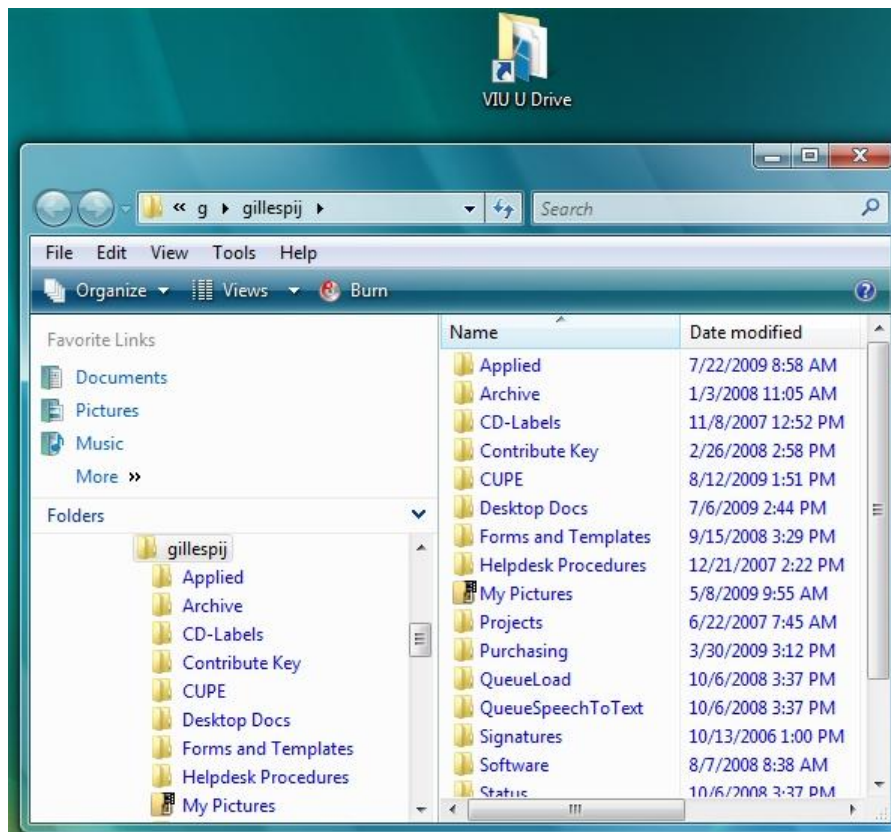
VIU U Drive

« g ▸ gillespij ▸

Search

File Edit View Tools Help

Organize ▾ Views ▾ Burn

Favorite Links

Documents

Pictures

Music

More »

Folders

gillespij

Applied

Archive

CD-Labels

Contribute Key

CUPE

Desktop Docs

Forms and Templates

Helpdesk Procedures

My Pictures

| Name | Date modified |
|---|---|
| Applied | 7/22/2009 8:58 AM |
| Archive | 1/3/2008 11:05 AM |
| CD-Labels | 11/8/2007 12:52 PM |
| Contribute Key | 2/26/2008 2:58 PM |
| CUPE | 8/12/2009 1:51 PM |
| Desktop Docs | 7/6/2009 2:44 PM |
| Forms and Templates | 9/15/2008 3:29 PM |
| Helpdesk Procedures | 12/21/2007 2:22 PM |
| My Pictures | 5/8/2009 9:55 AM |
| Projects | 6/22/2007 7:45 AM |
| Purchasing | 3/30/2009 3:12 PM |
| QueueLoad | 10/6/2008 3:37 PM |
| QueueSpeechToText | 10/6/2008 3:37 PM |
| Signatures | 10/13/2006 1:00 PM |
| Software | 8/7/2008 8:38 AM |
| Status | 10/6/2008 3:37 PM |